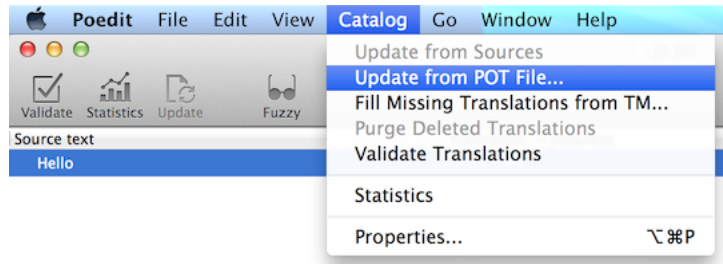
Poedit File Edit View Catalog Go Window Help

Validate Statistics Update Fuzzy

Source text

Hello

Update from Sources
Update from POT File...
Fill Missing Translations from TM...
Purge Deleted Translations
Validate Translations

Statistics

Properties... ⌥⌘P